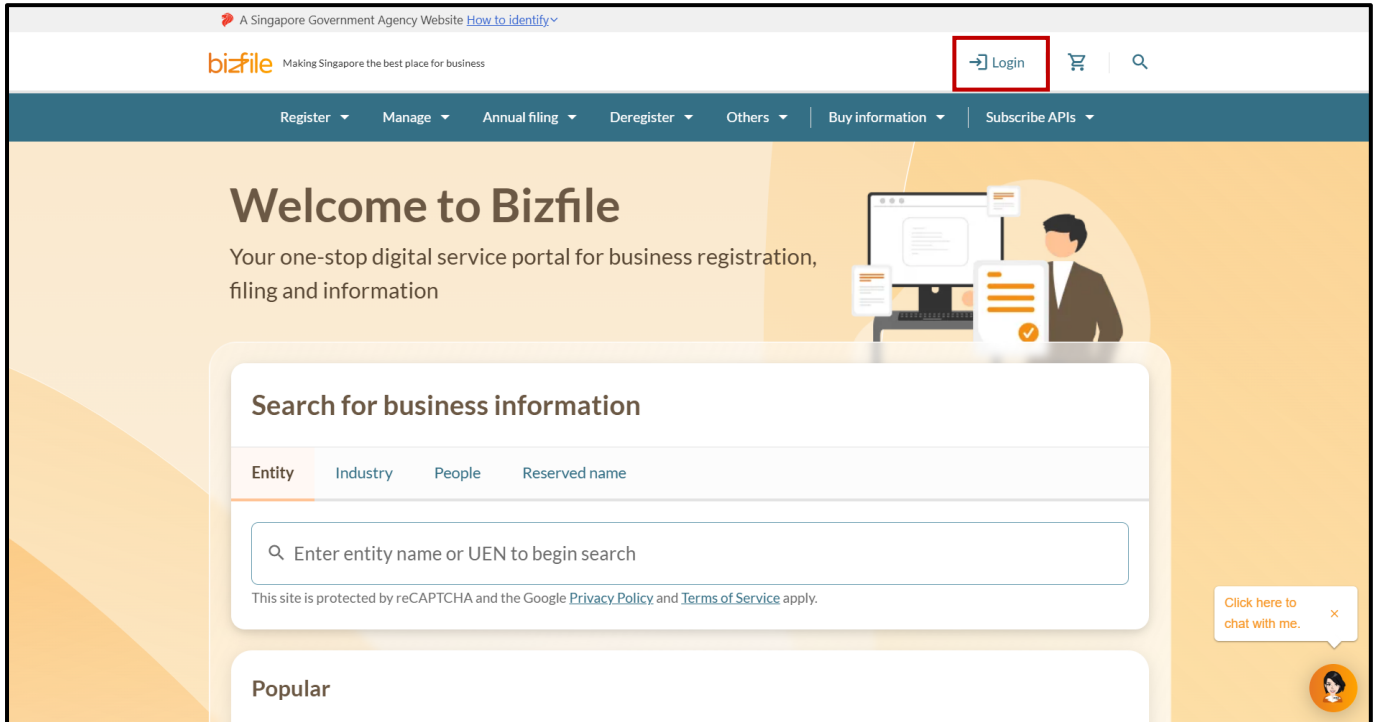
A Singapore Government Agency Website How to identify

bizfile Making Singapore the best place for business

Login

Register Manage Annual filing Deregister Others Buy information Subscribe APIs

Welcome to Bizfile

Your one-stop digital service portal for business registration, filing and information

Search for business information

Entity Industry People Reserved name

Enter entity name or UEN to begin search

This site is protected by reCAPTCHA and the Google Privacy Policy and Terms of Service apply.

Click here to chat with me.

×

Popular